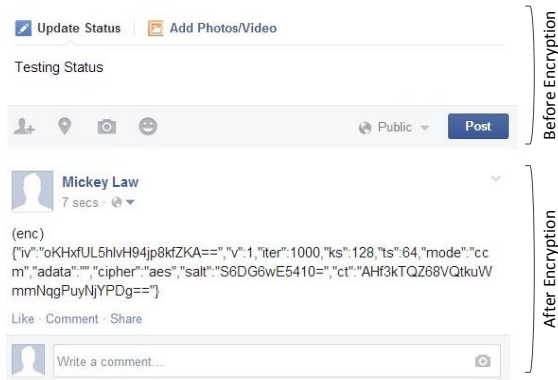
Update Status  Add Photos/Video

Testing Status

Public  Post

Before Encryption

Mickey Law
7 secs ·

(enc)
{"iv":"oKHxfUL5hlvH94jp8kfZKA==","v":1,"iter":1000,"ks":128,"ts":64,"mode":"ccm","adata":"","cipher":"aes","salt":"S6DG6wE5410=","ct":"AHf3kTQZ68VQtkuWmmNqgPuyNjYPDg=="}

Like · Comment · Share

Write a comment...

After Encryption